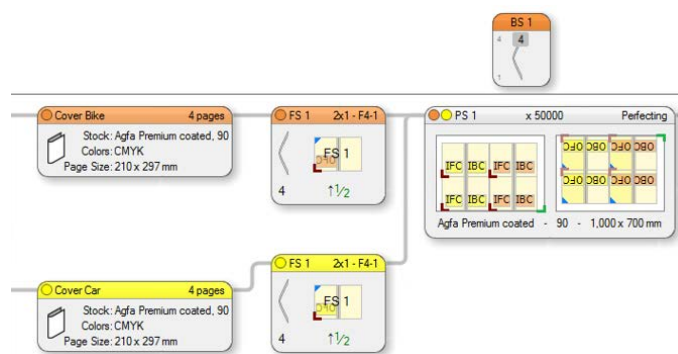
BS 1

4 4

1

Cover Bike 4 pages

Stock: Agfa Premium coated, 90
Colors: CMYK
Page Size: 210 x 297 mm

FS 1 2x1 - F4-1

FS 1

4 ↑½

PS 1 x 50000 Perfecting

IFC IBC IFC IBC
IFC IBC IFC IBC

OFC OBC OFC OBC
OFC OBC OFC OBC

Agfa Premium coated - 90 - 1,000 x 700 mm

FS 1 2x1 - F4-1

FS 1

4 ↑½

Cover Car 4 pages

Stock: Agfa Premium coated, 90
Colors: CMYK
Page Size: 210 x 297 mm